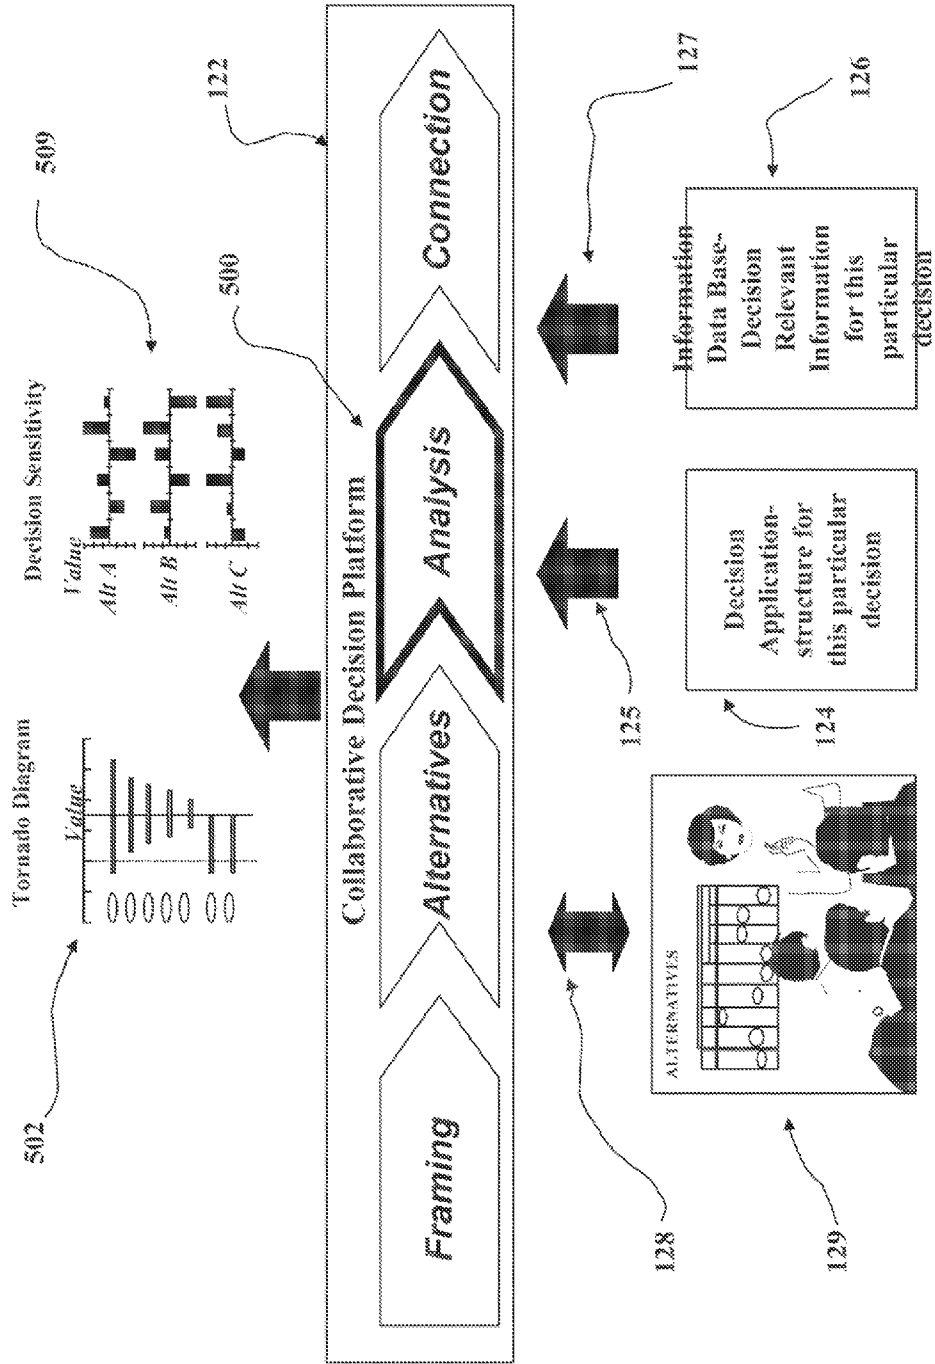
502

Tornado Diagram

Value

509

Decision Sensitivity

Value

Alt A

Alt B

Alt C

500

122

Collaborative Decision Platform

Framing

Alternatives

Analysis

Connection

128

125

127

ALTERNATIVES

129

Decision Application-structure for this particular decision

124

Information Data Base-Decision Relevant Information for this particular decision

126